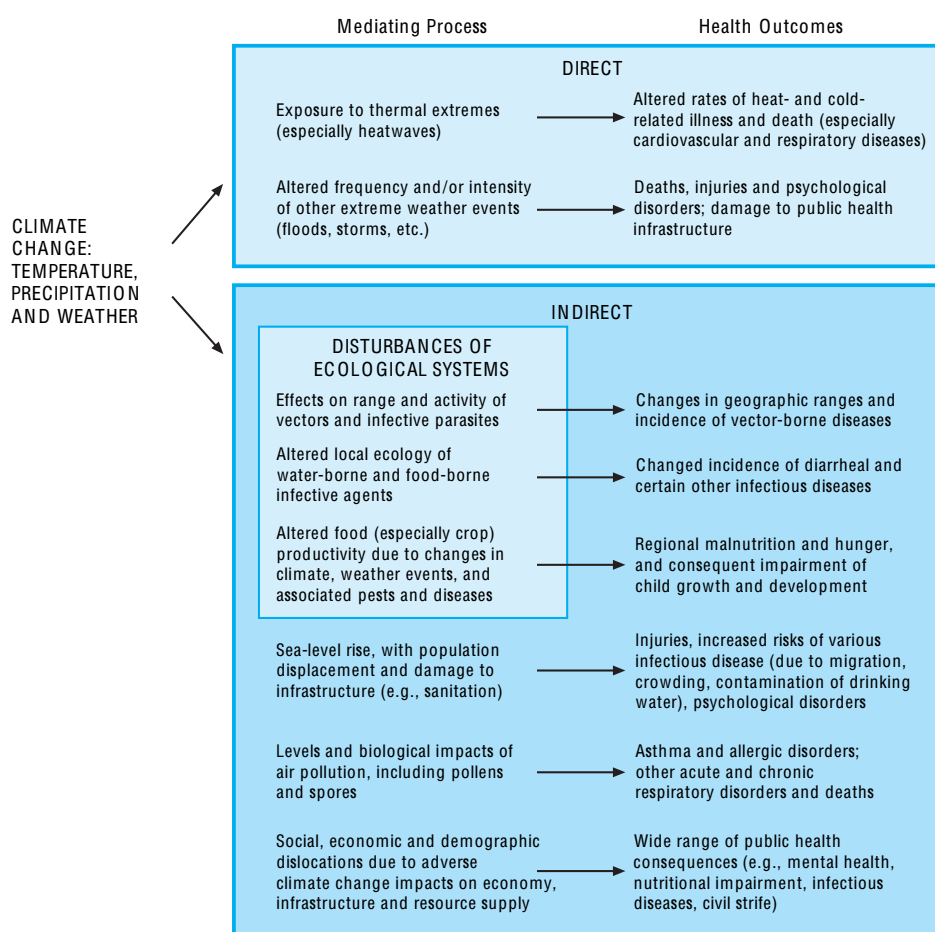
Mediating Process

Health Outcomes

CLIMATE CHANGE: TEMPERATURE, PRECIPITATION AND WEATHER

DIRECT

Exposure to thermal extremes (especially heatwaves)

Altered rates of heat- and cold-related illness and death (especially cardiovascular and respiratory diseases)

Altered frequency and/or intensity of other extreme weather events (floods, storms, etc.)

Deaths, injuries and psychological disorders; damage to public health infrastructure

INDIRECT

DISTURBANCES OF ECOLOGICAL SYSTEMS

Effects on range and activity of vectors and infective parasites

Changes in geographic ranges and incidence of vector-borne diseases

Altered local ecology of water-borne and food-borne infective agents

Changed incidence of diarrheal and certain other infectious diseases

Altered food (especially crop) productivity due to changes in climate, weather events, and associated pests and diseases

Regional malnutrition and hunger, and consequent impairment of child growth and development

Sea-level rise, with population displacement and damage to infrastructure (e.g., sanitation)

Injuries, increased risks of various infectious disease (due to migration, crowding, contamination of drinking water), psychological disorders

Levels and biological impacts of air pollution, including pollens and spores

Asthma and allergic disorders; other acute and chronic respiratory disorders and deaths

Social, economic and demographic dislocations due to adverse climate change impacts on economy, infrastructure and resource supply

Wide range of public health consequences (e.g., mental health, nutritional impairment, infectious diseases, civil strife)